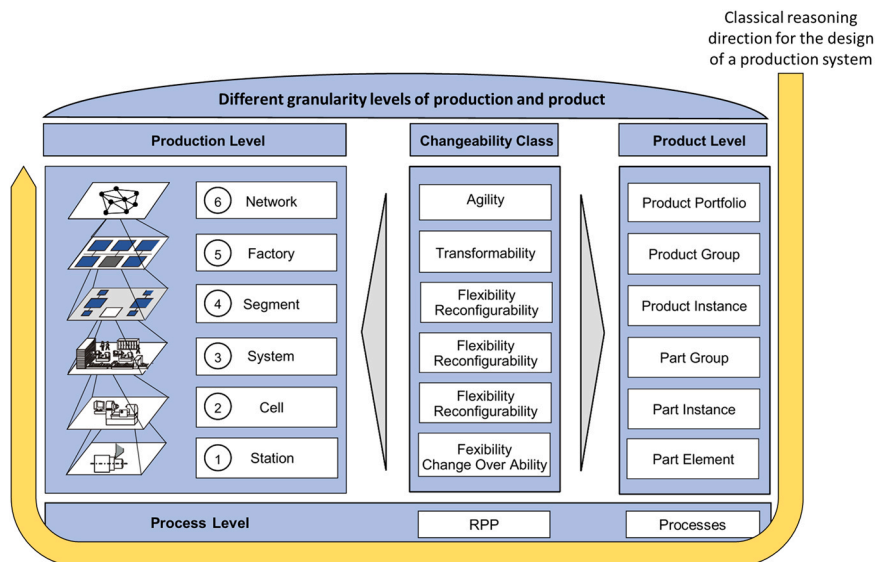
Classical reasoning direction for the design of a production system

Different granularity levels of production and product

Production Level

Changeability Class

Product Level

6 Network

5 Factory

4 Segment

3 System

2 Cell

1 Station

Agility

Transformability

Flexibility Reconfigurability

Flexibility Reconfigurability

Flexibility Reconfigurability

Fexibility Change Over Ability

Product Portfolio

Product Group

Product Instance

Part Group

Part Instance

Part Element

Process Level

RPP

Processes